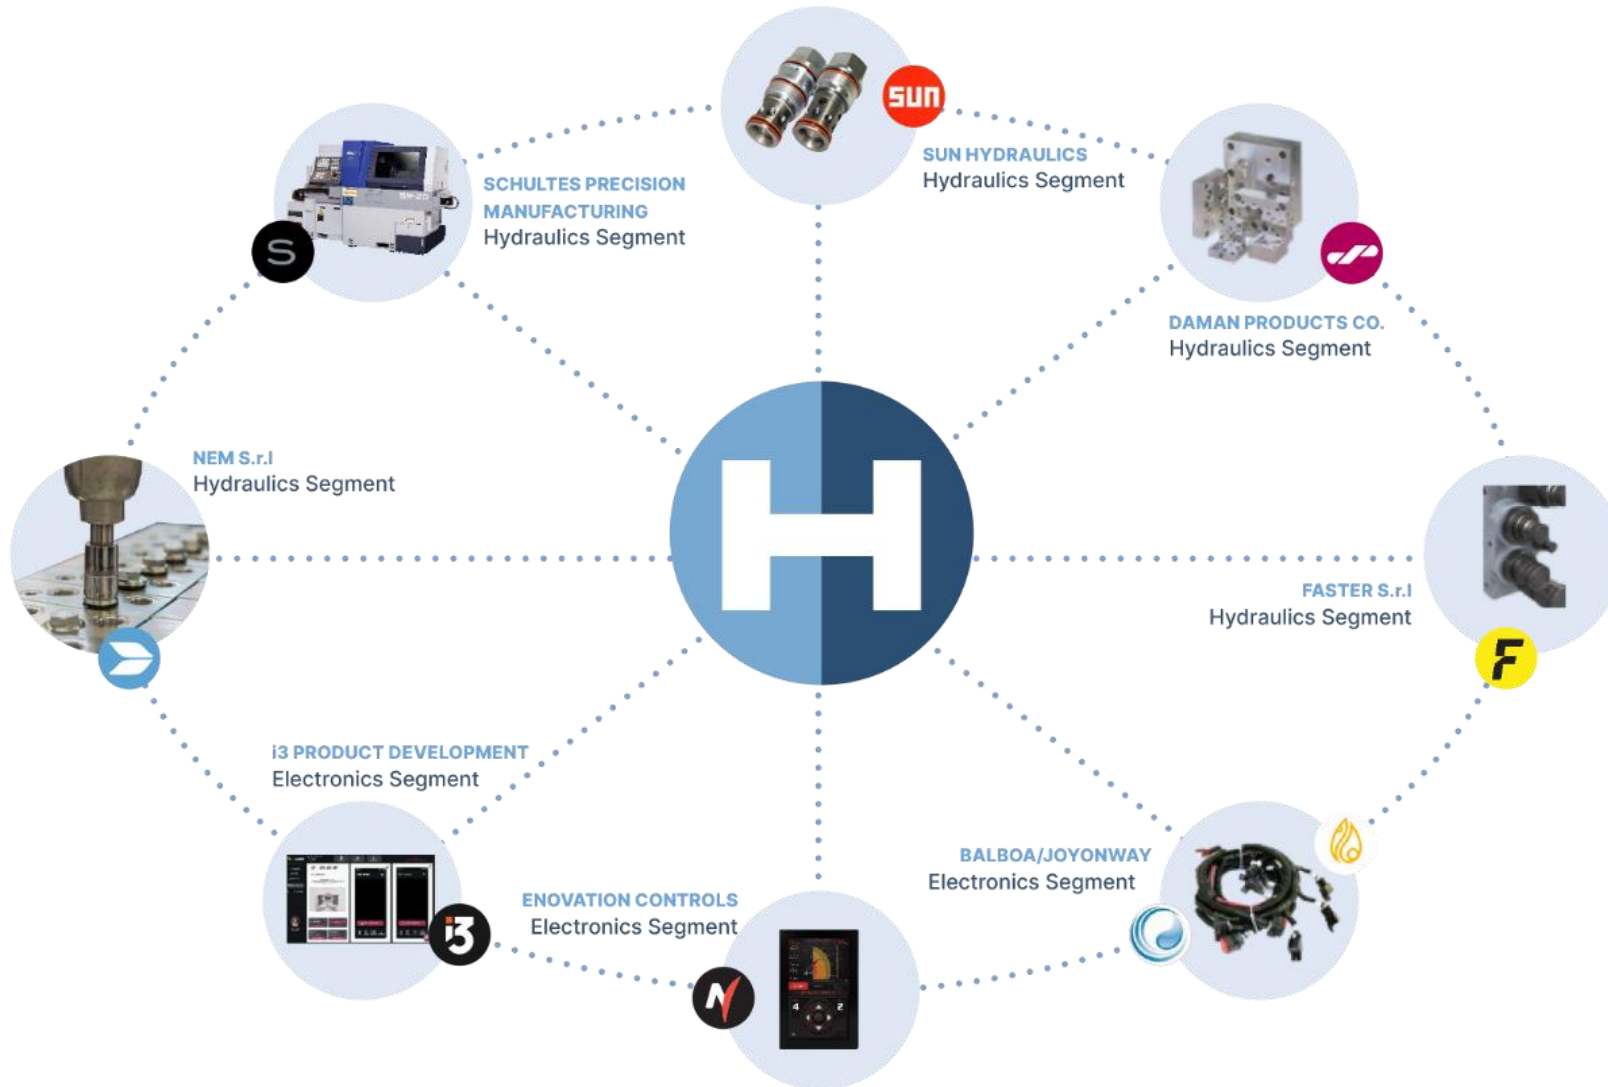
sun

SUN HYDRAULICS
Hydraulics Segment

SCHULTES PRECISION MANUFACTURING
Hydraulics Segment

S

DAMAN PRODUCTS CO.
Hydraulics Segment

NEM S.r.l
Hydraulics Segment

H

FASTER S.r.l
Hydraulics Segment

F

i3 PRODUCT DEVELOPMENT
Electronics Segment

BALBOA/JOYONWAY
Electronics Segment

ENOVATION CONTROLS
Electronics Segment

i3